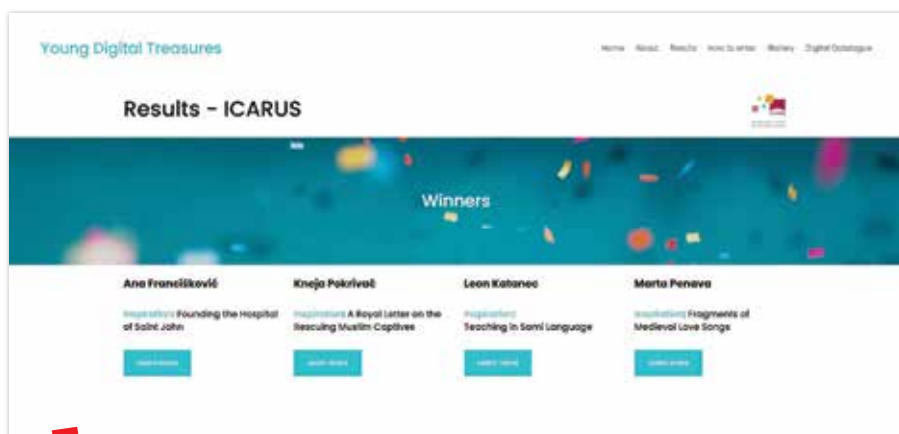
Young Digital Treasures

Home About Results How to enter Gallery Digital Catalogue

Results - ICARUS

Winners

Ana Franciškoviċ

Inspiration: Founding the Hospital of Saint John

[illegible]

Kneja Pokrivač

Inspiration: A Royal Letter on the Rescuing Muslim Captives

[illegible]

Leon Katanec

Inspiration: Teaching in Sami Language

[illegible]

Marta Penava

Inspiration: Fragments of Medieval Love Songs

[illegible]